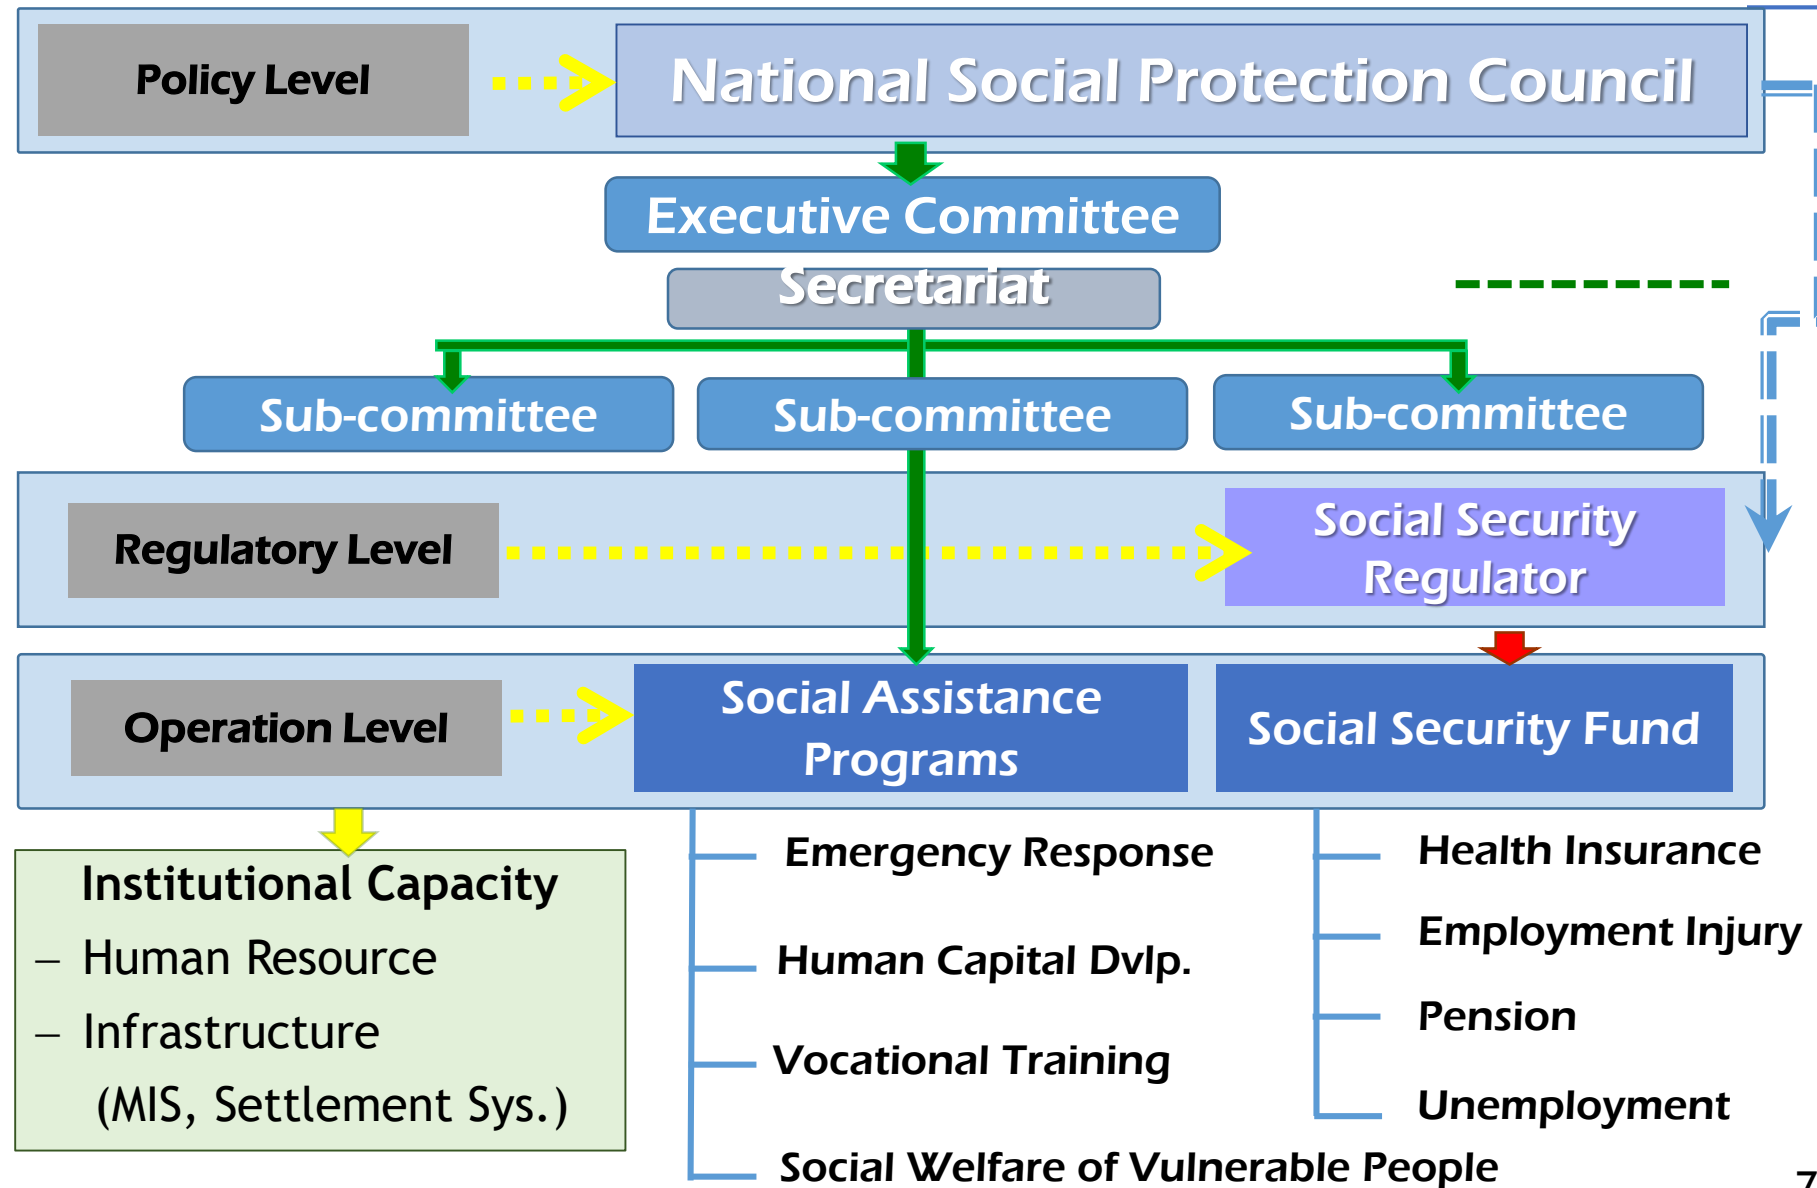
Policy Level

National Social Protection Council

Executive Committee

Secretariat

Sub-committee

Sub-committee

Sub-committee

Regulatory Level

Social Security Regulator

Operation Level

Social Assistance Programs

Social Security Fund

Institutional Capacity
– Human Resource
– Infrastructure (MIS, Settlement Sys.)

Emergency Response

Human Capital Dvlp.

Vocational Training

Social Welfare of Vulnerable People

Health Insurance

Employment Injury

Pension

Unemployment

7